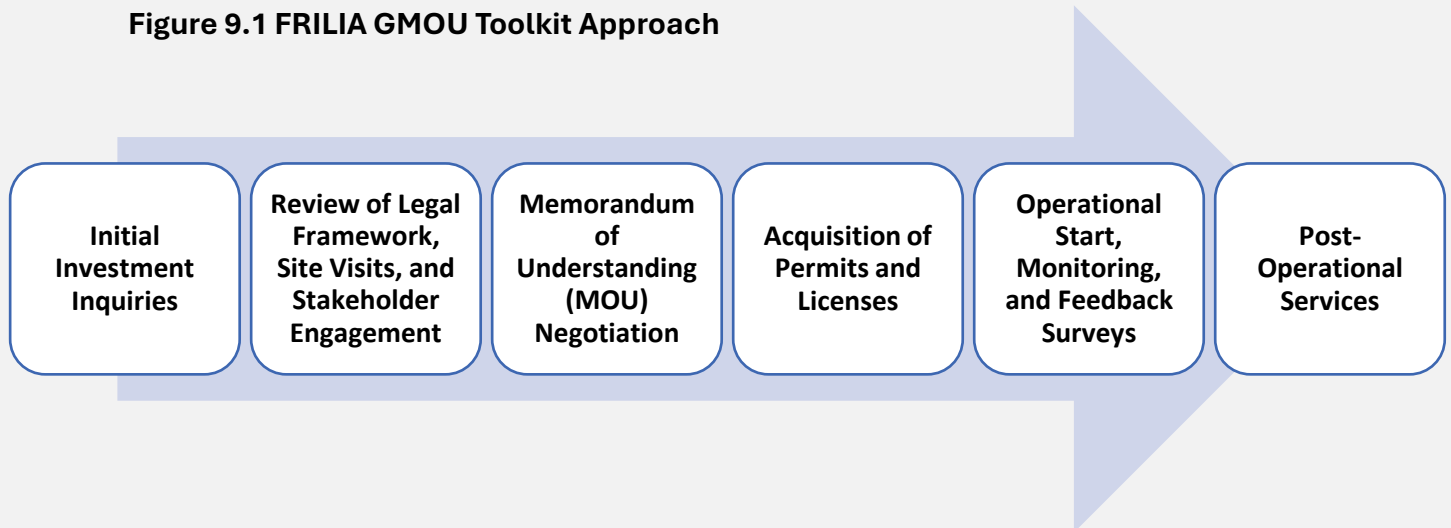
Figure 9.1 FRILIA GMOU Toolkit Approach

Initial Investment Inquiries

Review of Legal Framework, Site Visits, and Stakeholder Engagement

Memorandum of Understanding (MOU) Negotiation

Acquisition of Permits and Licenses

Operational Start, Monitoring, and Feedback Surveys

Post-Operational Services